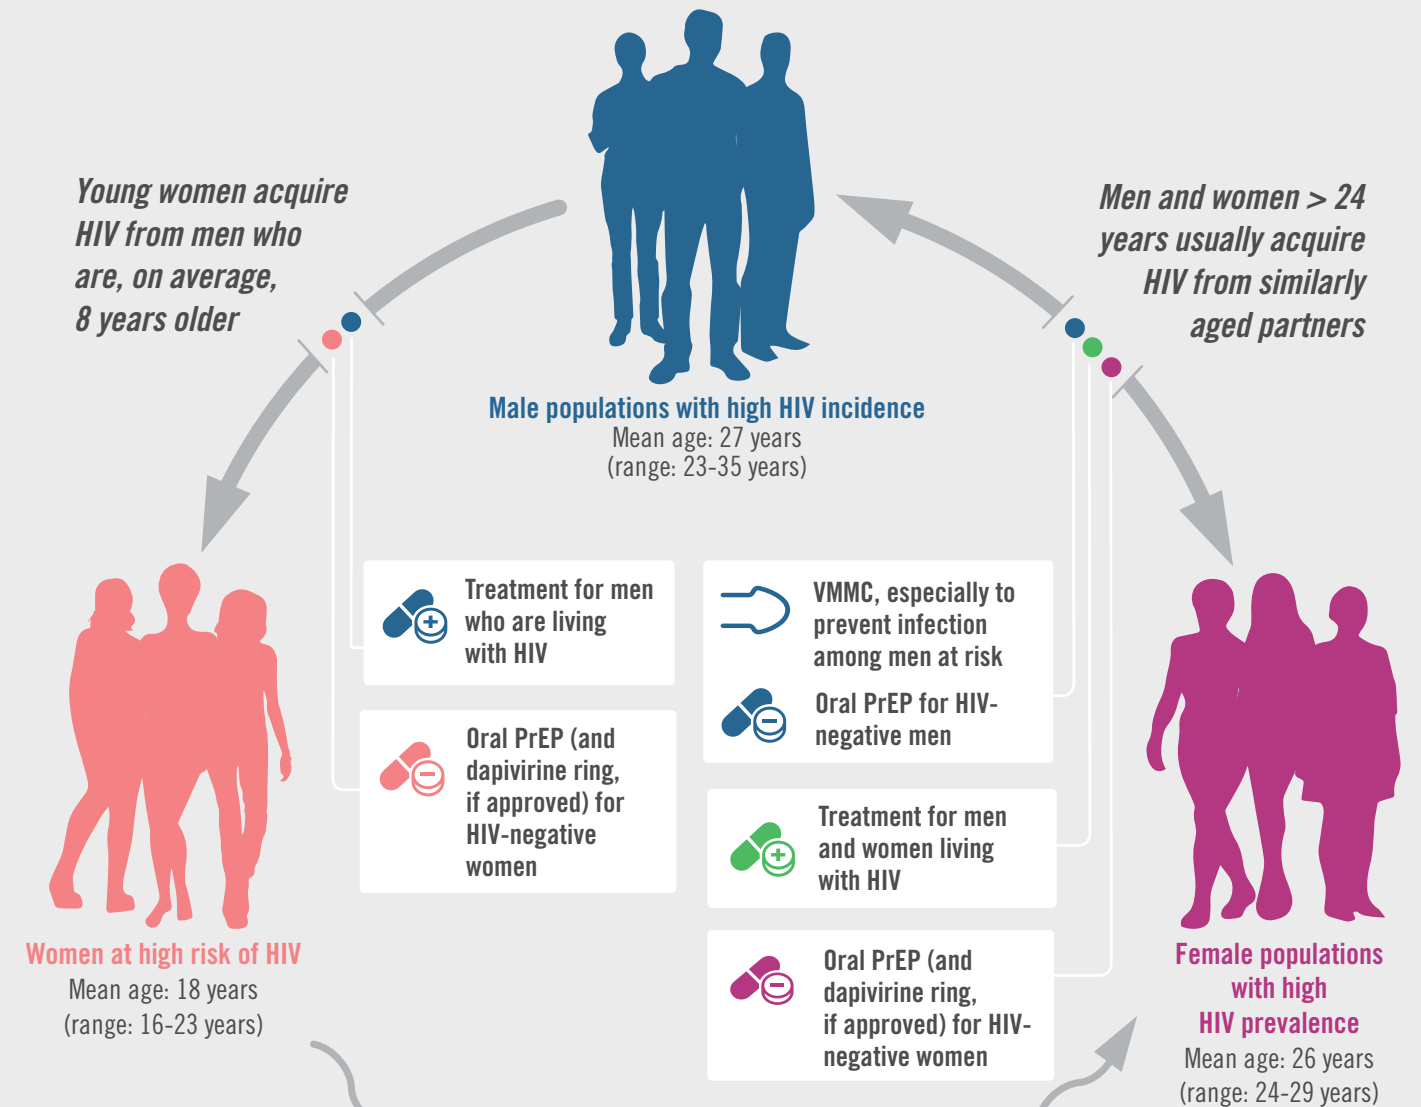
Young women acquire HIV from men who are, on average, 8 years older

Male populations with high HIV incidence
Mean age: 27 years
(range: 23-35 years)

Men and women > 24 years usually acquire HIV from similarly aged partners

Treatment for men who are living with HIV

Oral PrEP (and dapivirine ring, if approved) for HIV-negative women

VMMC, especially to prevent infection among men at risk

Oral PrEP for HIV-negative men

Treatment for men and women living with HIV

Oral PrEP (and dapivirine ring, if approved) for HIV-negative women

Women at high risk of HIV
Mean age: 18 years
(range: 16-23 years)

Female populations with high HIV prevalence
Mean age: 26 years
(range: 24-29 years)